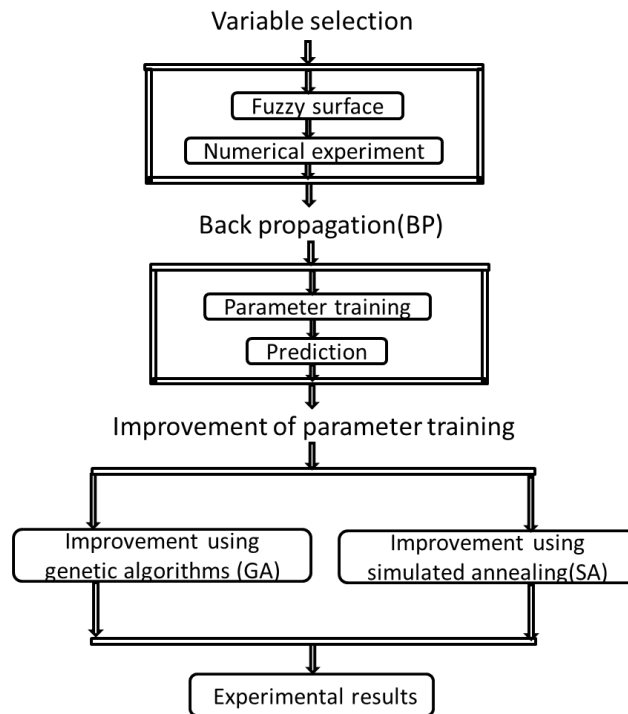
Variable selection

Fuzzy surface

Numerical experiment

Back propagation(BP)

Parameter training

Prediction

Improvement of parameter training

Improvement using genetic algorithms (GA)

Improvement using simulated annealing(SA)

Experimental results